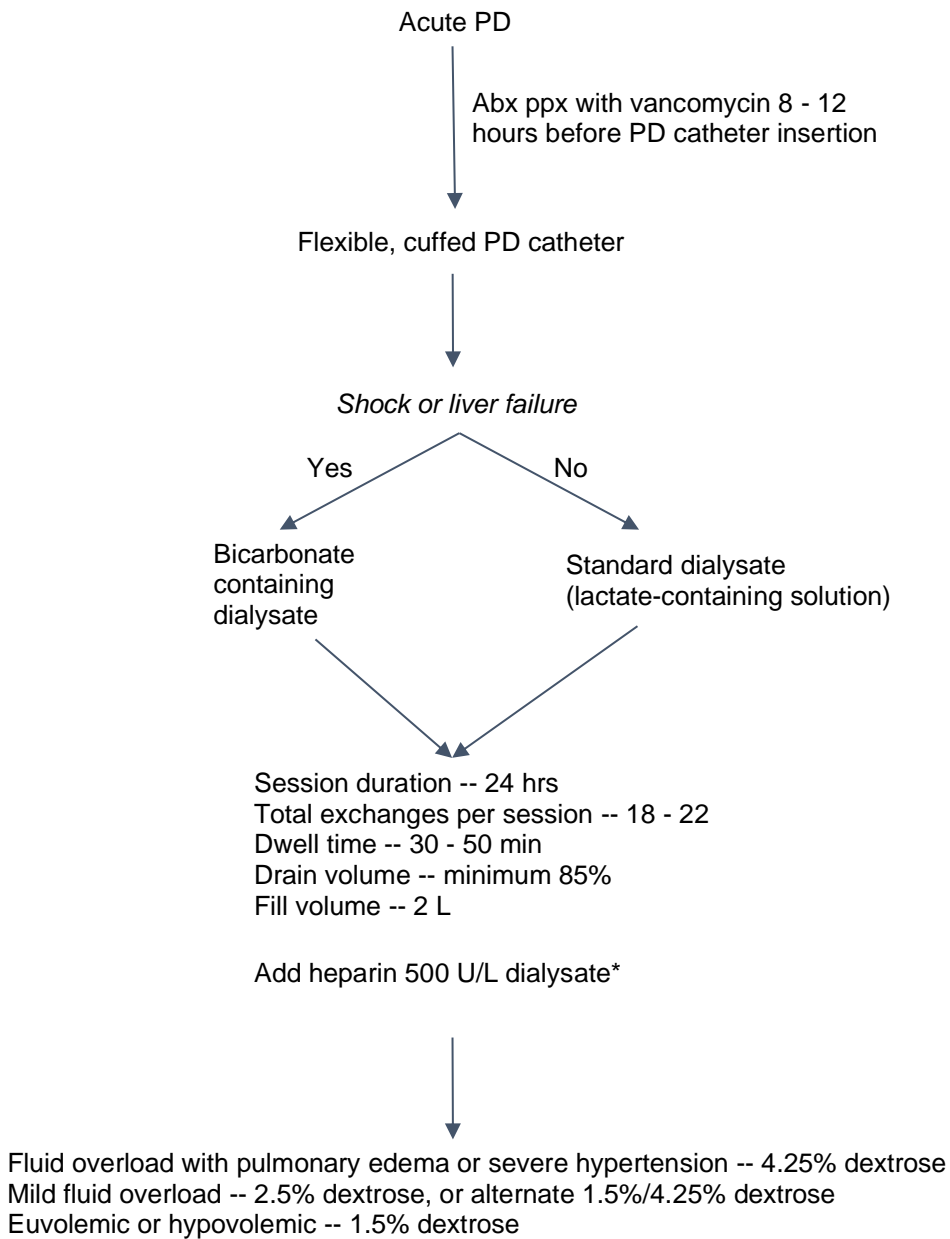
Acute PD

Abx ppx with vancomycin 8 - 12 hours before PD catheter insertion

Flexible, cuffed PD catheter

*Shock or liver failure*

Yes

No

Bicarbonate containing dialysate

Standard dialysate (lactate-containing solution)

Session duration -- 24 hrs
Total exchanges per session -- 18 - 22
Dwell time -- 30 - 50 min
Drain volume -- minimum 85%
Fill volume -- 2 L

Add heparin 500 U/L dialysate*

Fluid overload with pulmonary edema or severe hypertension -- 4.25% dextrose
Mild fluid overload -- 2.5% dextrose, or alternate 1.5%/4.25% dextrose
Euvolemic or hypovolemic -- 1.5% dextrose